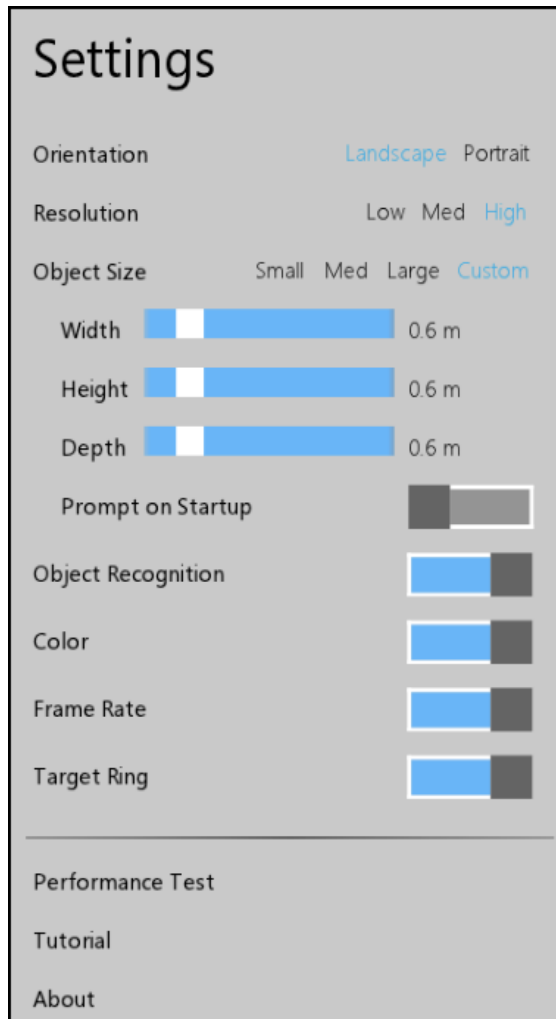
Settings

Orientation Landscape Portrait

Resolution Low Med High

Object Size Small Med Large Custom

Width 0.6 m

Height 0.6 m

Depth 0.6 m

Prompt on Startup

Object Recognition

Color

Frame Rate

Target Ring

Performance Test

Tutorial

About